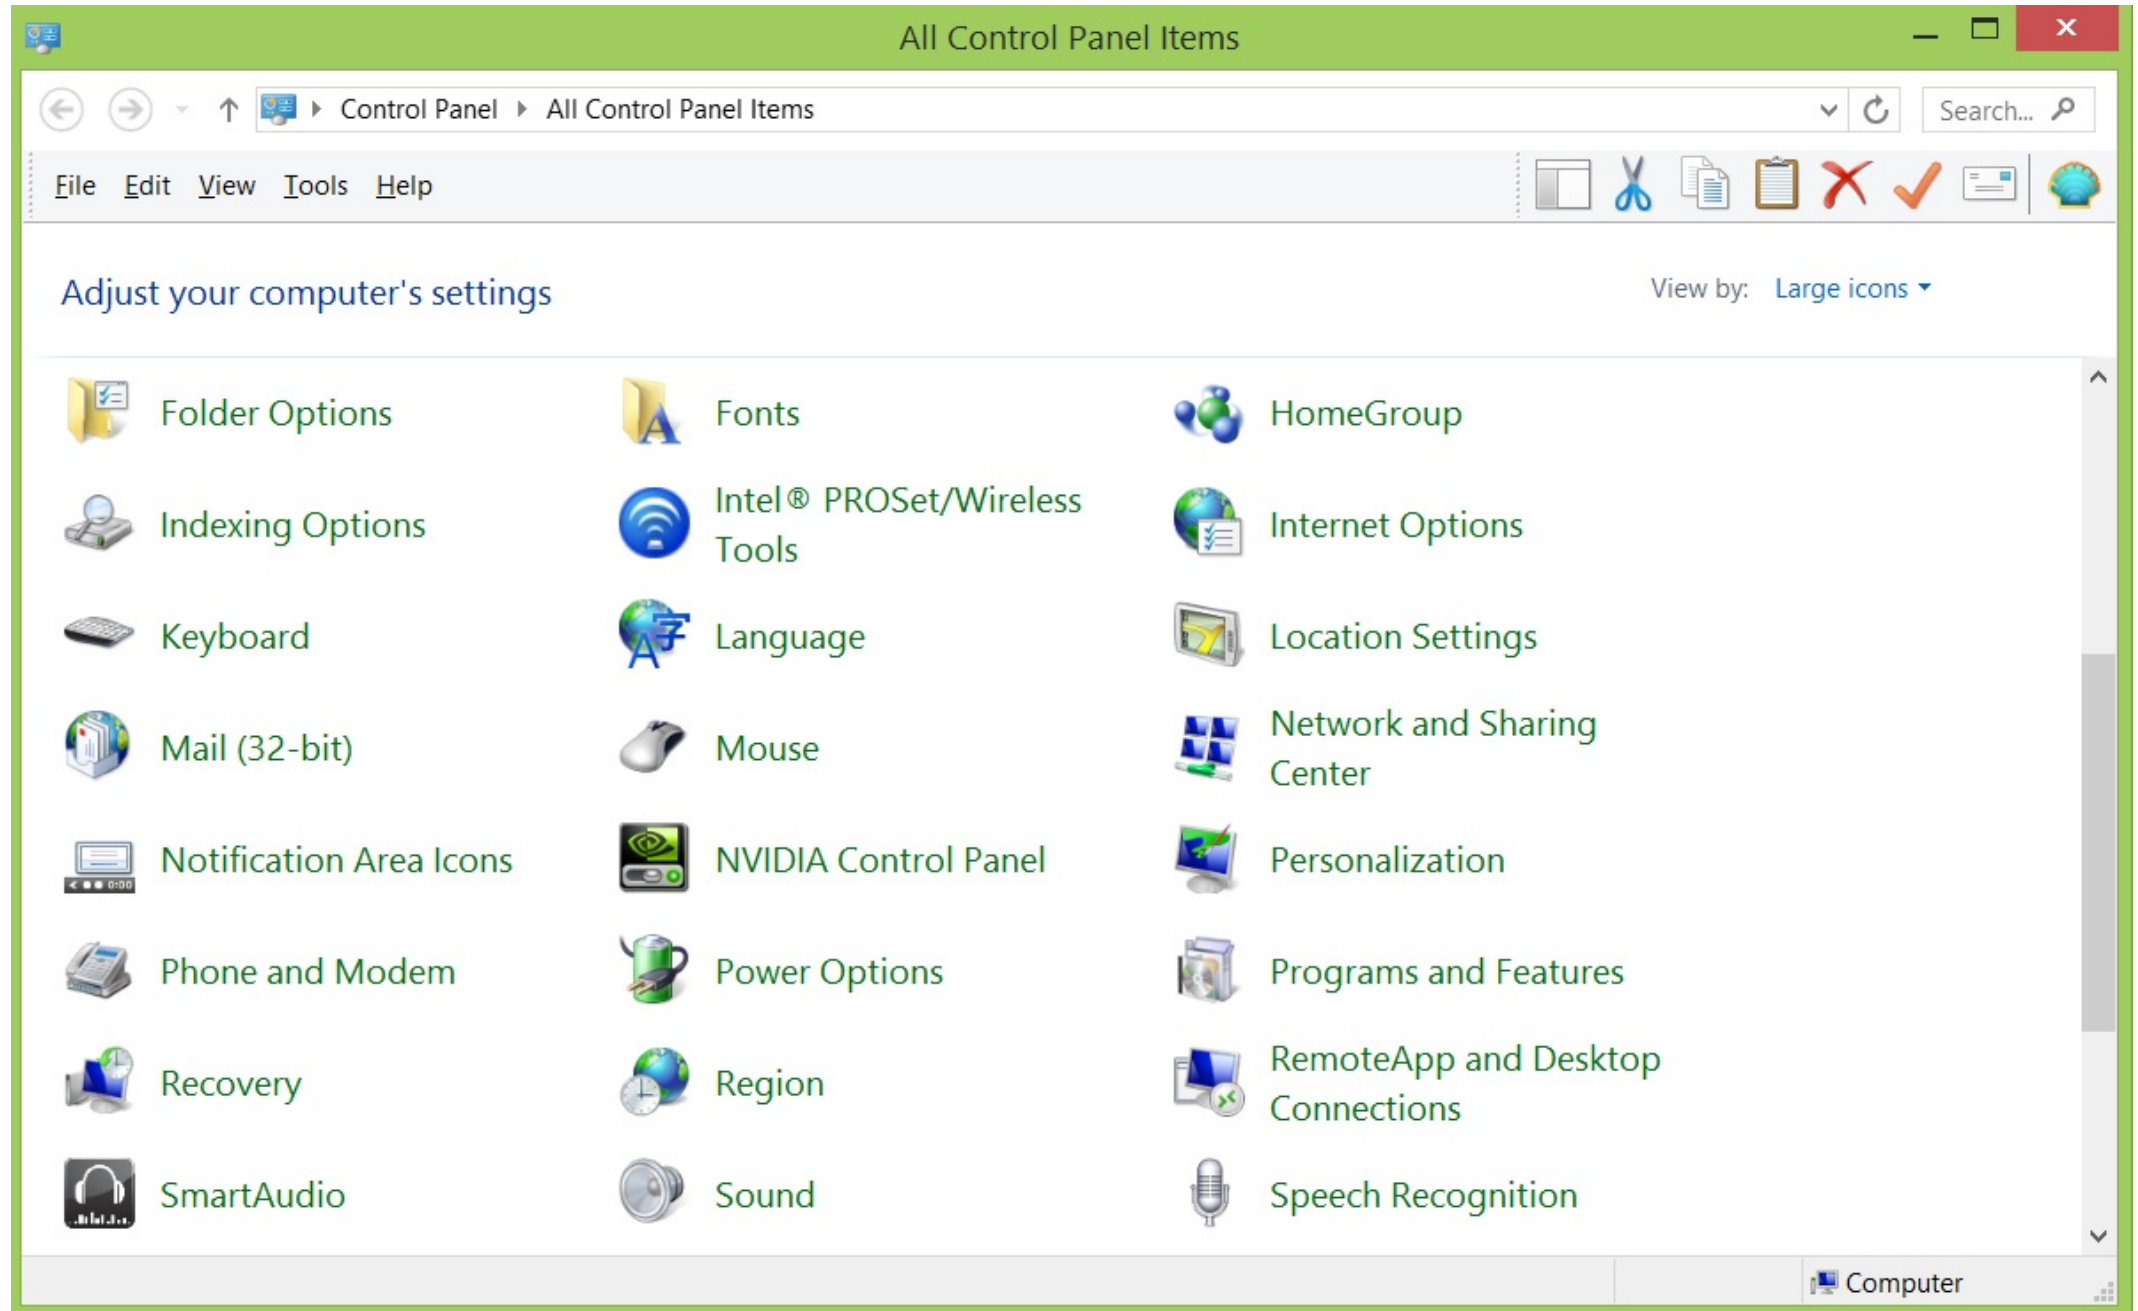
All Control Panel Items

Control Panel ▸ All Control Panel Items

Search...

File Edit View Tools Help

Adjust your computer's settings

View by: Large icons

Folder Options
Fonts
HomeGroup
Indexing Options
Intel® PROSet/Wireless Tools
Internet Options
Keyboard
Language
Location Settings
Mail (32-bit)
Mouse
Network and Sharing Center
Notification Area Icons
NVIDIA Control Panel
Personalization
Phone and Modem
Power Options
Programs and Features
Recovery
Region
RemoteApp and Desktop Connections
SmartAudio
Sound
Speech Recognition

Computer